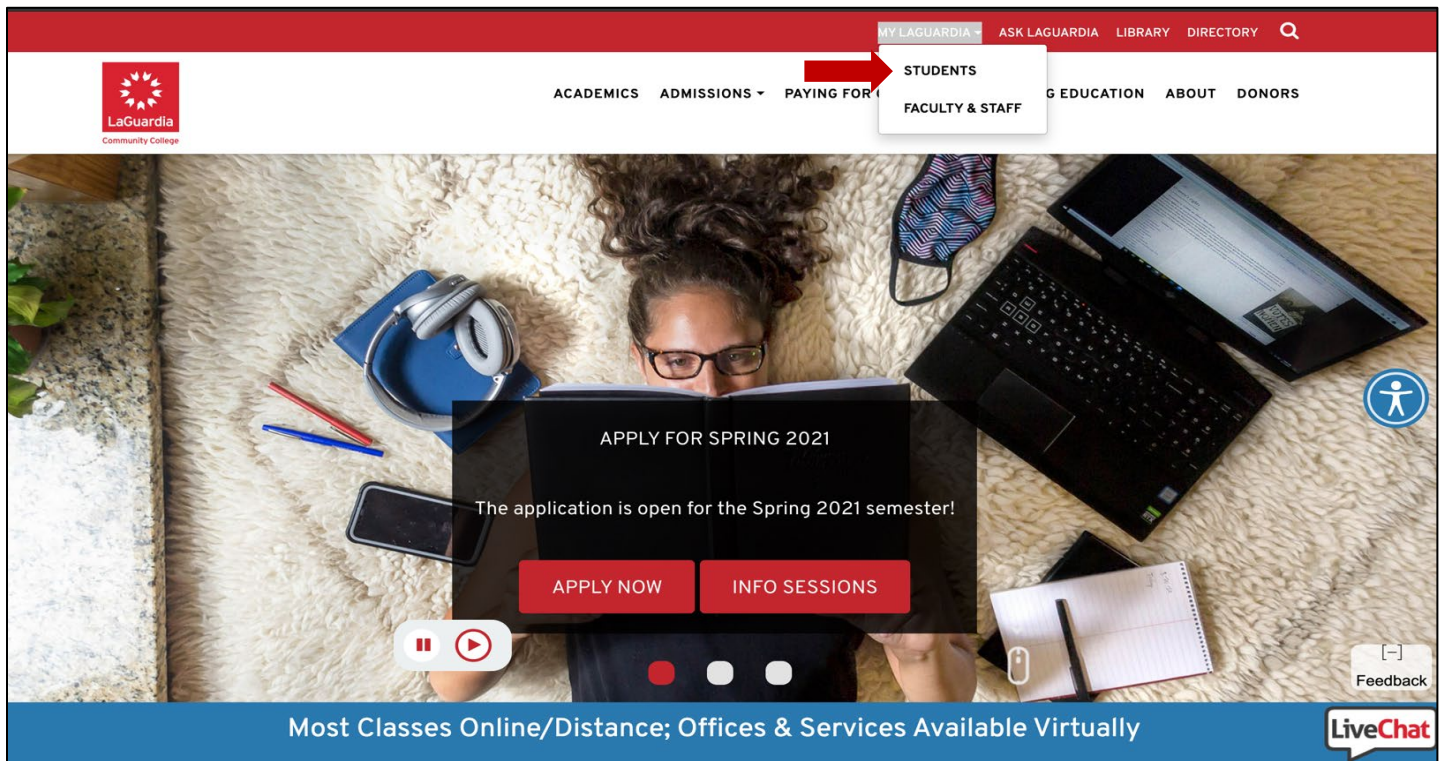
MY LAGUARDIA ASK LAGUARDIA LIBRARY DIRECTORY

STUDENTS
FACULTY & STAFF

LaGuardia Community College

ACADEMICS ADMISSIONS PAYING FOR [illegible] G EDUCATION ABOUT DONORS

APPLY FOR SPRING 2021

The application is open for the Spring 2021 semester!

APPLY NOW INFO SESSIONS

[–]
Feedback

Most Classes Online/Distance; Offices & Services Available Virtually

LiveChat